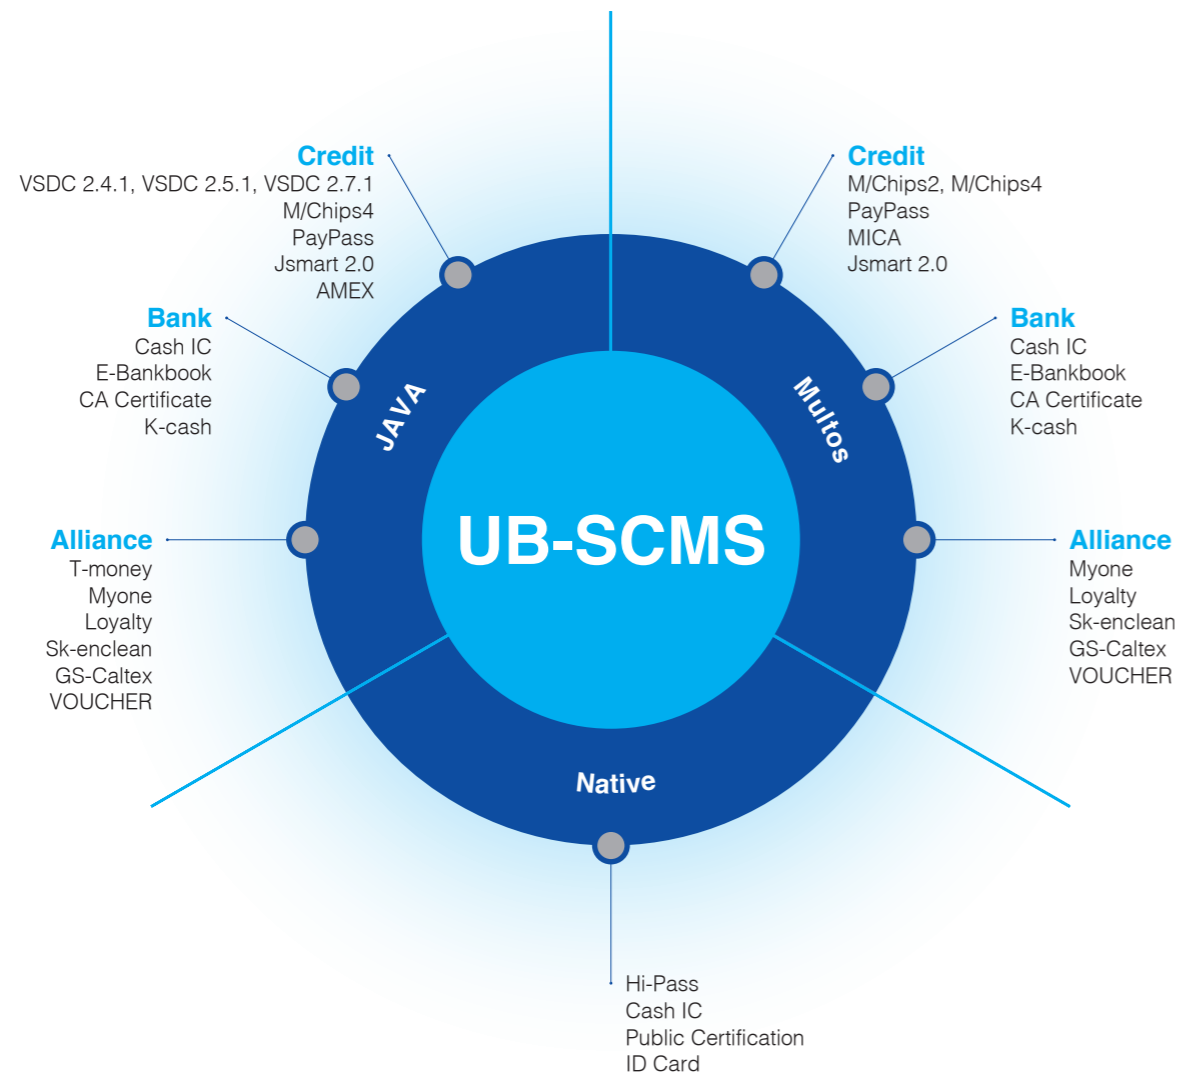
Credit
VSDC 2.4.1, VSDC 2.5.1, VSDC 2.7.1
M/Chips4
PayPass
Jsmart 2.0
AMEX

Bank
Cash IC
E-Bankbook
CA Certificate
K-cash

Alliance
T-money
Myone
Loyalty
Sk-enclean
GS-Caltex
VOUCHER

Credit
M/Chips2, M/Chips4
PayPass
MICA
Jsmart 2.0

Bank
Cash IC
E-Bankbook
CA Certificate
K-cash

Alliance
Myone
Loyalty
Sk-enclean
GS-Caltex
VOUCHER

JAVA
Multos
UB-SCMS
Native

Hi-Pass
Cash IC
Public Certification
ID Card